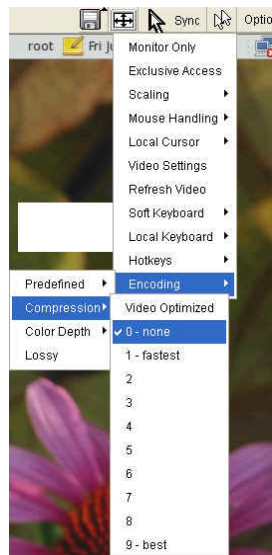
Sync Optio
root Fri Ju

Monitor Only
Exclusive Access
Scaling
Mouse Handling
Local Cursor
Video Settings
Refresh Video
Soft Keyboard
Local Keyboard
Hotkeys
Encoding

Predefined
Compression
Color Depth
Lossy

Video Optimized
✔ 0 - none
1 - fastest
2
3
4
5
6
7
8
9 - best